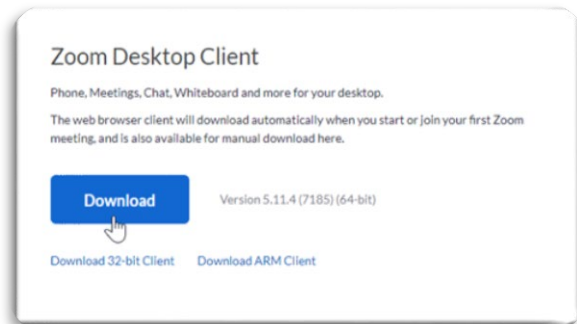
Zoom Desktop Client

Phone, Meetings, Chat, Whiteboard and more for your desktop.

The web browser client will download automatically when you start or join your first Zoom meeting, and is also available for manual download here.

Download

Version 5.11.4 (7185) (64-bit)

Download 32-bit Client

Download ARM Client